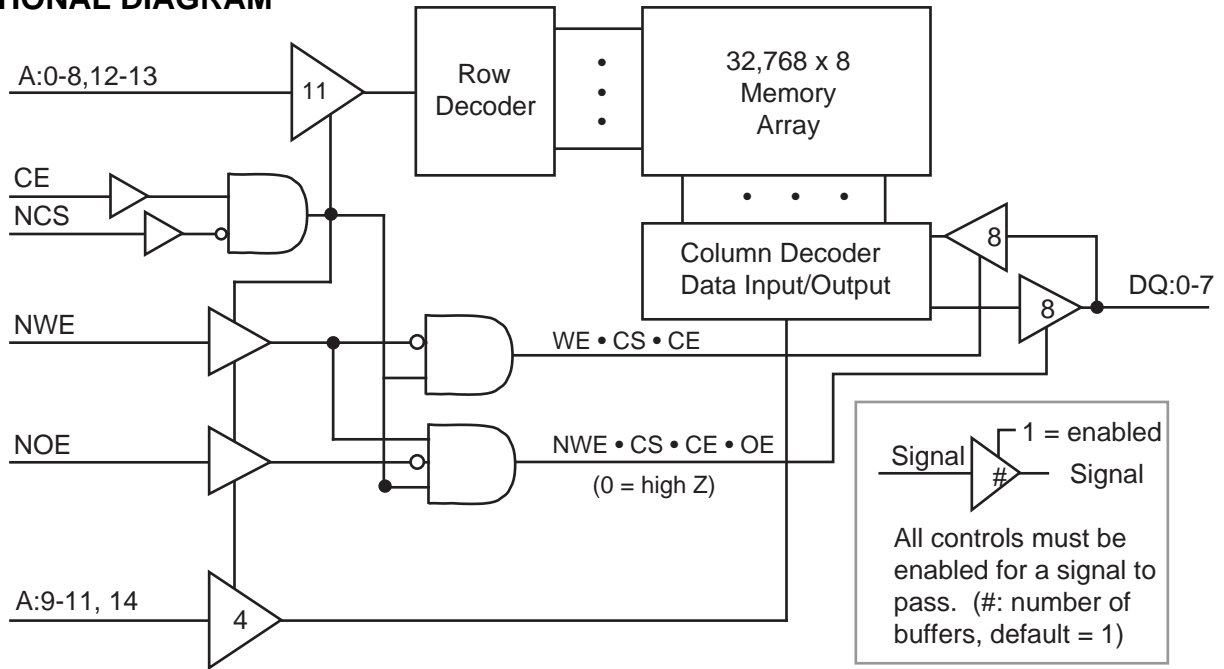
TIONAL DIAGRAM

A:0-8,12-13

11

Row Decoder

32,768 x 8 Memory Array

CE

NCS

Column Decoder Data Input/Output

8

8

DQ:0-7

NWE

WE • CS • CE

NOE

NWE • CS • CE • OE

(0 = high Z)

1 = enabled

Signal

#

Signal

All controls must be enabled for a signal to pass. (#: number of buffers, default = 1)

A:9-11, 14

4